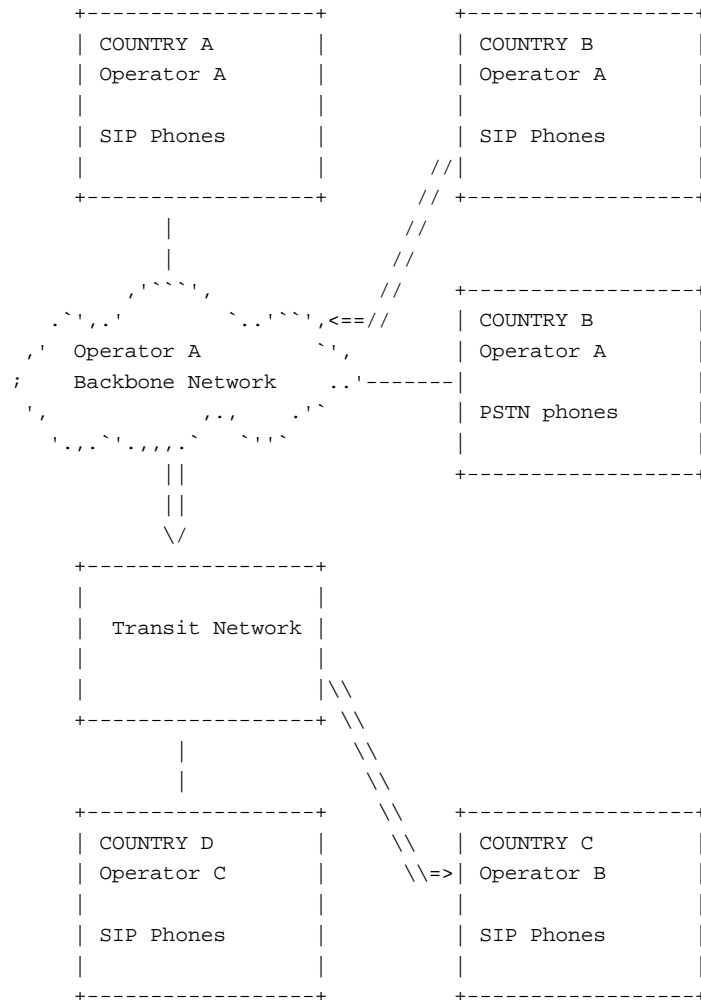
COUNTRY A
Operator A

SIP Phones

COUNTRY B
Operator A

SIP Phones

Operator A
Backbone Network

COUNTRY B
Operator A

PSTN phones

Transit Network

COUNTRY D
Operator C

SIP Phones

COUNTRY C
Operator B

SIP Phones